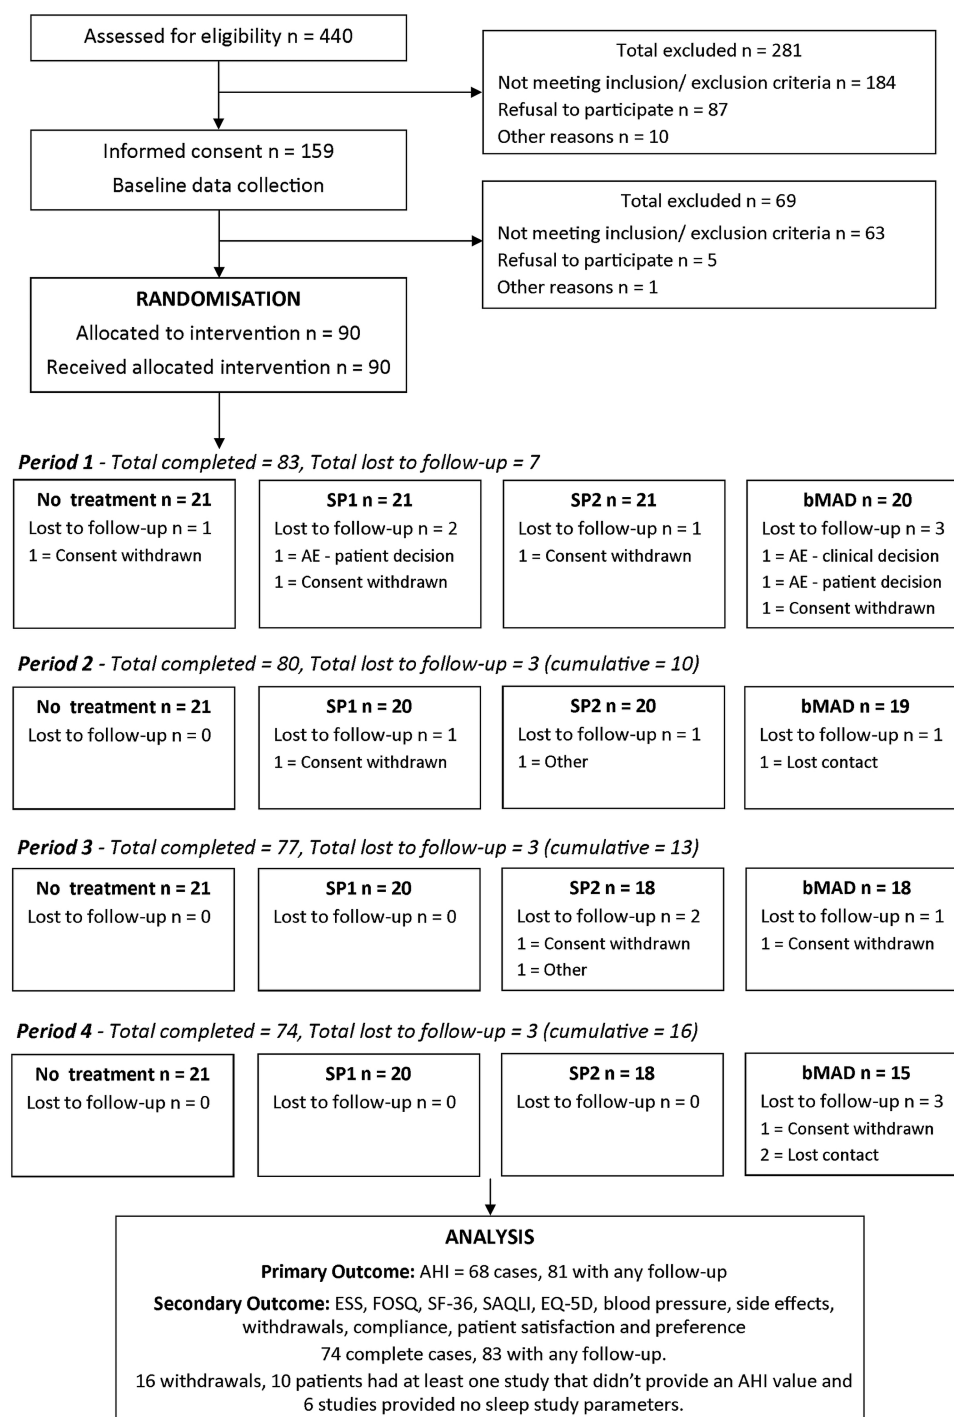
Assessed for eligibility n = 440

Total excluded n = 281
Not meeting inclusion/ exclusion criteria n = 184
Refusal to participate n = 87
Other reasons n = 10

Informed consent n = 159
Baseline data collection

Total excluded n = 69
Not meeting inclusion/ exclusion criteria n = 63
Refusal to participate n = 5
Other reasons n = 1

RANDOMISATION
Allocated to intervention n = 90
Received allocated intervention n = 90

Period 1 - Total completed = 83, Total lost to follow-up = 7

No treatment n = 21
Lost to follow-up n = 1
1 = Consent withdrawn

SP1 n = 21
Lost to follow-up n = 2
1 = AE - patient decision
1 = Consent withdrawn

SP2 n = 21
Lost to follow-up n = 1
1 = Consent withdrawn

bMAD n = 20
Lost to follow-up n = 3
1 = AE - clinical decision
1 = AE - patient decision
1 = Consent withdrawn

Period 2 - Total completed = 80, Total lost to follow-up = 3 (cumulative = 10)

No treatment n = 21
Lost to follow-up n = 0

SP1 n = 20
Lost to follow-up n = 1
1 = Consent withdrawn

SP2 n = 20
Lost to follow-up n = 1
1 = Other

bMAD n = 19
Lost to follow-up n = 1
1 = Lost contact

Period 3 - Total completed = 77, Total lost to follow-up = 3 (cumulative = 13)

No treatment n = 21
Lost to follow-up n = 0

SP1 n = 20
Lost to follow-up n = 0

SP2 n = 18
Lost to follow-up n = 2
1 = Consent withdrawn
1 = Other

bMAD n = 18
Lost to follow-up n = 1
1 = Consent withdrawn

Period 4 - Total completed = 74, Total lost to follow-up = 3 (cumulative = 16)

No treatment n = 21
Lost to follow-up n = 0

SP1 n = 20
Lost to follow-up n = 0

SP2 n = 18
Lost to follow-up n = 0

bMAD n = 15
Lost to follow-up n = 3
1 = Consent withdrawn
2 = Lost contact

ANALYSIS
Primary Outcome: AHI = 68 cases, 81 with any follow-up
Secondary Outcome: ESS, FOSQ, SF-36, SAQLI, EQ-5D, blood pressure, side effects, withdrawals, compliance, patient satisfaction and preference
74 complete cases, 83 with any follow-up.
16 withdrawals, 10 patients had at least one study that didn't provide an AHI value and 6 studies provided no sleep study parameters.